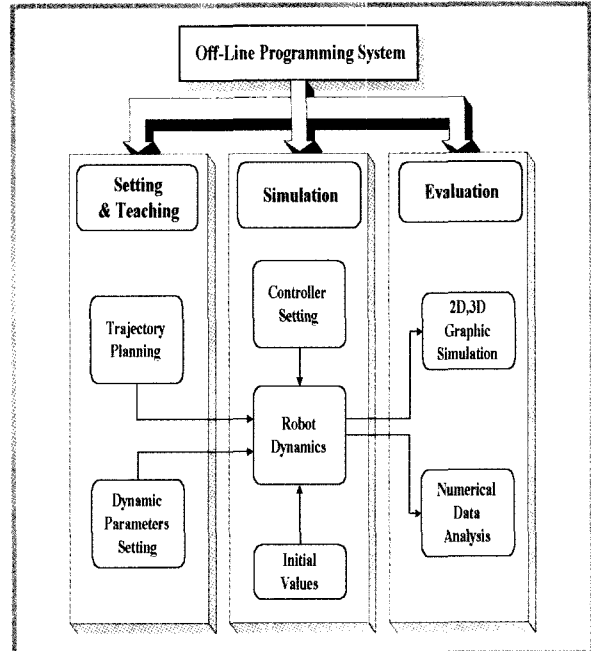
Off-Line Programming System

Setting & Teaching

Trajectory Planning

Dynamic Parameters Setting

Simulation

Controller Setting

Robot Dynamics

Initial Values

Evaluation

2D,3D Graphic Simulation

Numerical Data Analysis